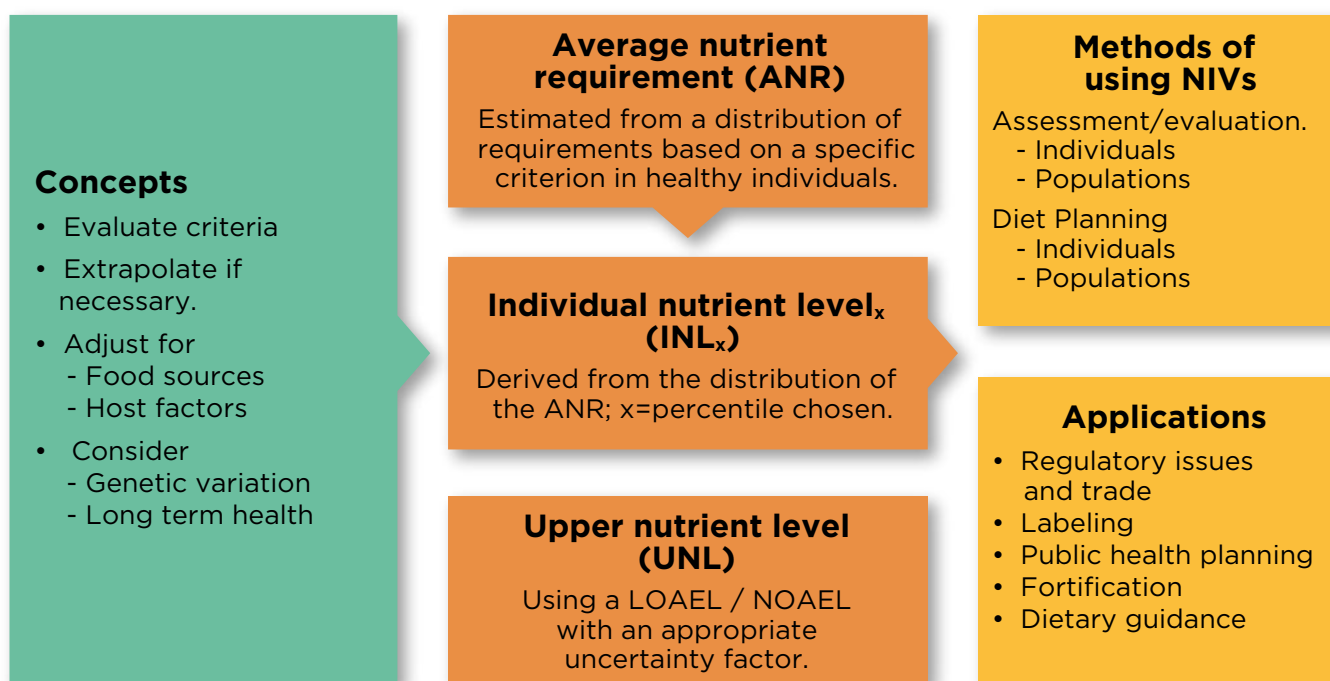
Concepts

- Evaluate criteria
- Extrapolate if necessary.
- Adjust for
  - Food sources
  - Host factors
- Consider
  - Genetic variation
  - Long term health

Average nutrient requirement (ANR)

Estimated from a distribution of requirements based on a specific criterion in healthy individuals.

Individual nutrient level$_x$ (INL$_x$)

Derived from the distribution of the ANR; x=percentile chosen.

Upper nutrient level (UNL)

Using a LOAEL / NOAEL with an appropriate uncertainty factor.

Methods of using NIVs

Assessment/evaluation.
- Individuals
- Populations

Diet Planning
- Individuals
- Populations

Applications

- Regulatory issues and trade
- Labeling
- Public health planning
- Fortification
- Dietary guidance